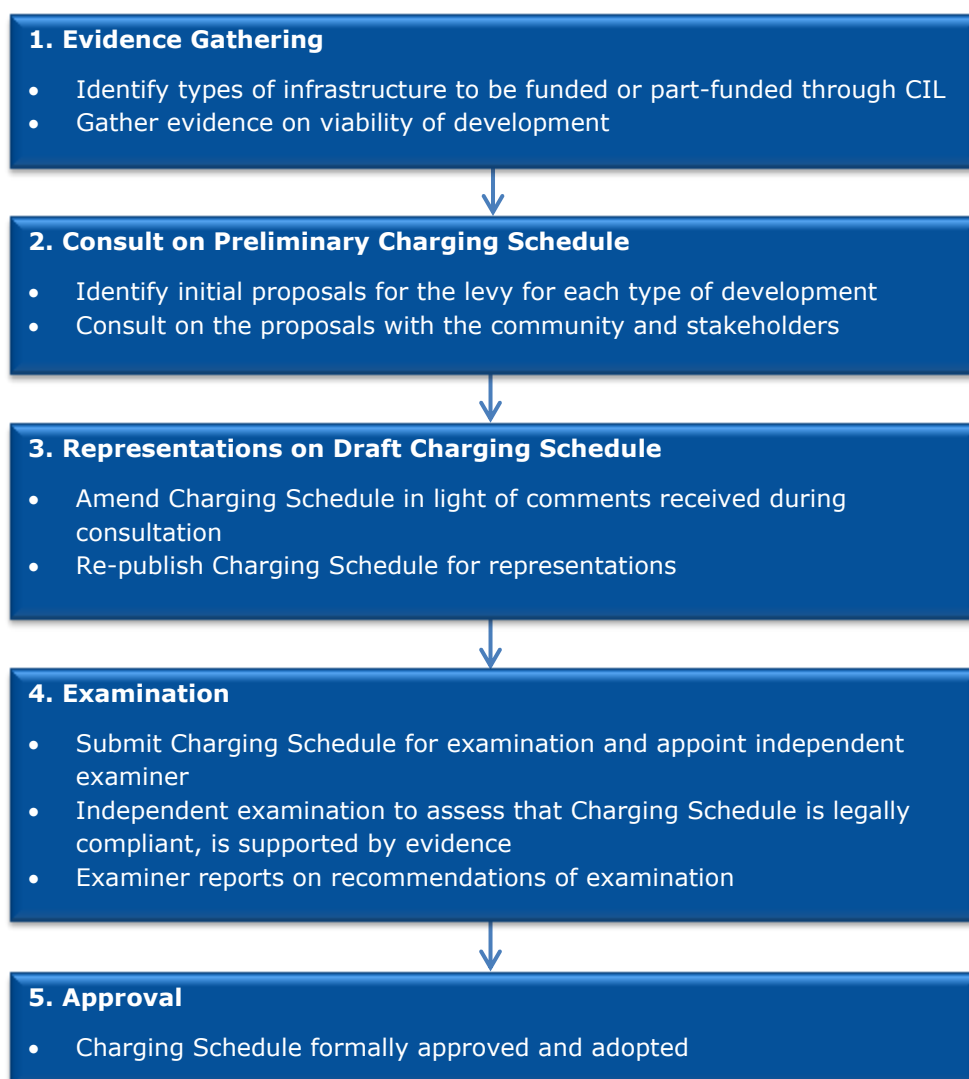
**1. Evidence Gathering**

- Identify types of infrastructure to be funded or part-funded through CIL
- Gather evidence on viability of development

**2. Consult on Preliminary Charging Schedule**

- Identify initial proposals for the levy for each type of development
- Consult on the proposals with the community and stakeholders

**3. Representations on Draft Charging Schedule**

- Amend Charging Schedule in light of comments received during consultation
- Re-publish Charging Schedule for representations

**4. Examination**

- Submit Charging Schedule for examination and appoint independent examiner
- Independent examination to assess that Charging Schedule is legally compliant, is supported by evidence
- Examiner reports on recommendations of examination

**5. Approval**

- Charging Schedule formally approved and adopted